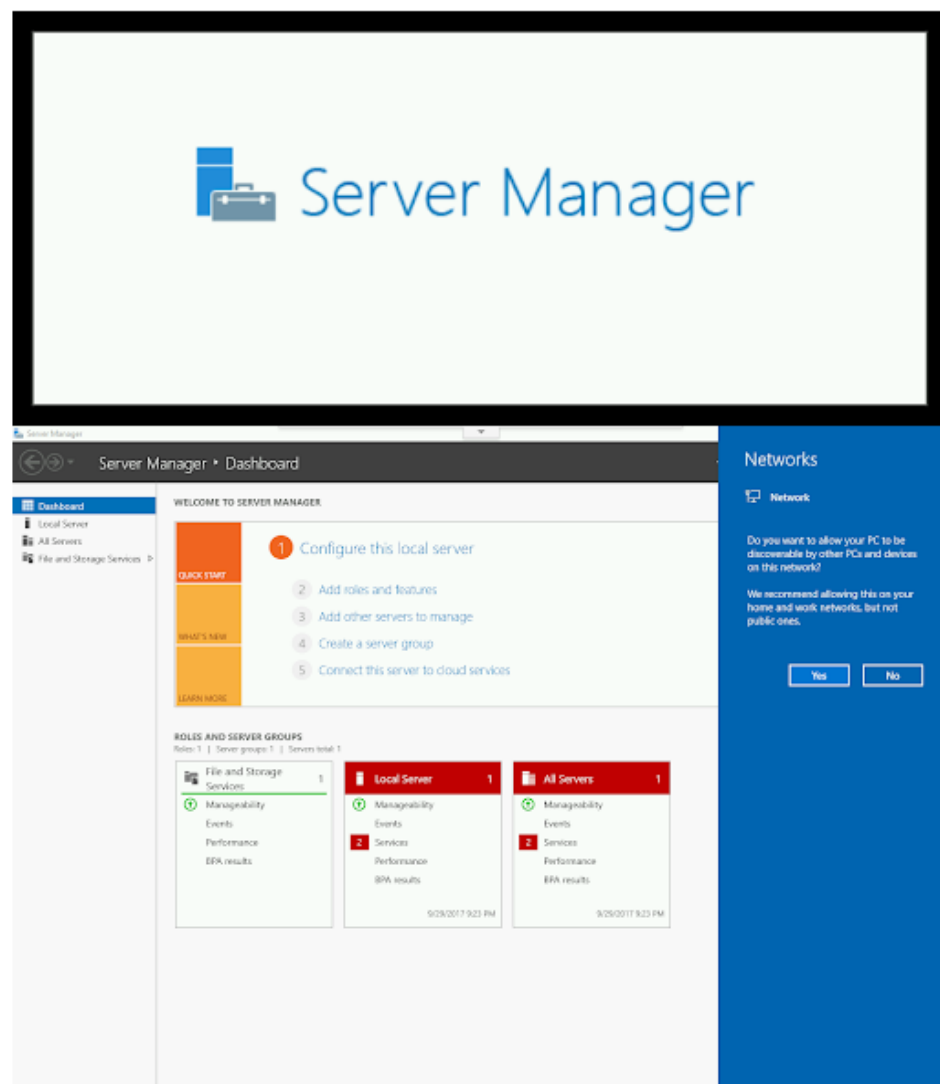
Server Manager

Server Manager

Server Manager ▸ Dashboard

Dashboard
Local Server
All Servers
File and Storage Services ▷

WELCOME TO SERVER MANAGER

QUICK START
WHAT'S NEW
LEARN MORE

1 Configure this local server
2 Add roles and features
3 Add other servers to manage
4 Create a server group
5 Connect this server to cloud services

ROLES AND SERVER GROUPS
Roles: 1 | Server groups: 1 | Servers total: 1

File and Storage Services 1
Manageability
Events
Performance
BPA results

Local Server 1
Manageability
Events
2 Services
Performance
BPA results
9/29/2017 9:23 PM

All Servers 1
Manageability
Events
2 Services
Performance
BPA results
9/29/2017 9:23 PM

Networks

Network

Do you want to allow your PC to be discoverable by other PCs and devices on this network?

We recommend allowing this on your home and work networks, but not public ones.

Yes
No